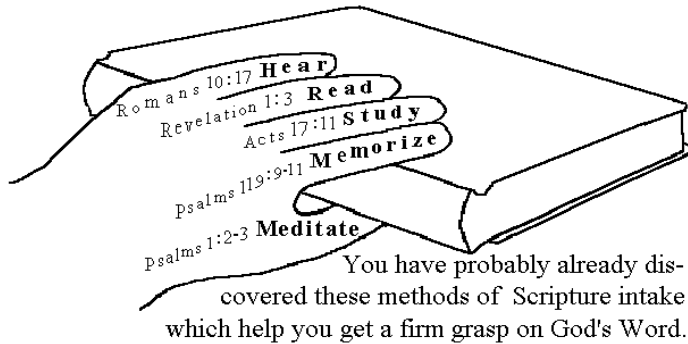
Romans 10:17 Hear
Revelation 1:3 Read
Acts 17:11 Study
Psalms 119:9-11 Memorize
Psalms 1:2-3 Meditate

You have probably already discovered these methods of Scripture intake which help you get a firm grasp on God's Word.